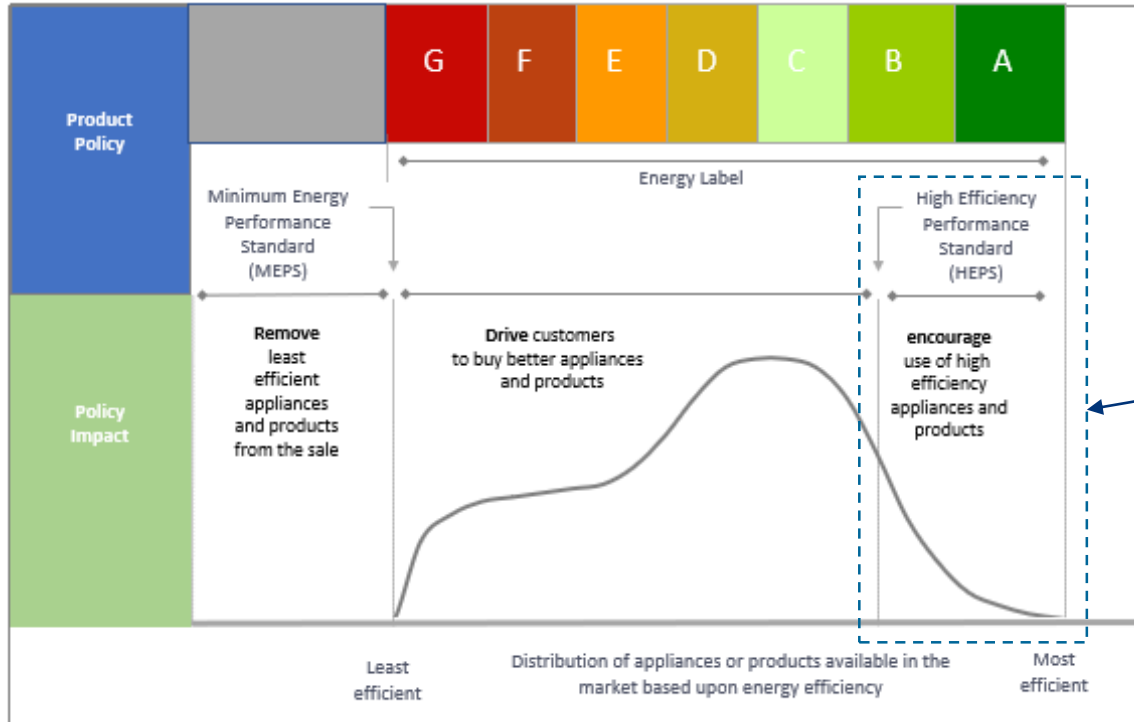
Product Policy

G F E D C B A

Energy Label

Minimum Energy Performance Standard (MEPS)

High Efficiency Performance Standard (HEPS)

Policy Impact

**Remove** least efficient appliances and products from the sale

**Drive** customers to buy better appliances and products

**encourage** use of high efficiency appliances and products

Least efficient

Distribution of appliances or products available in the market based upon energy efficiency

Most efficient